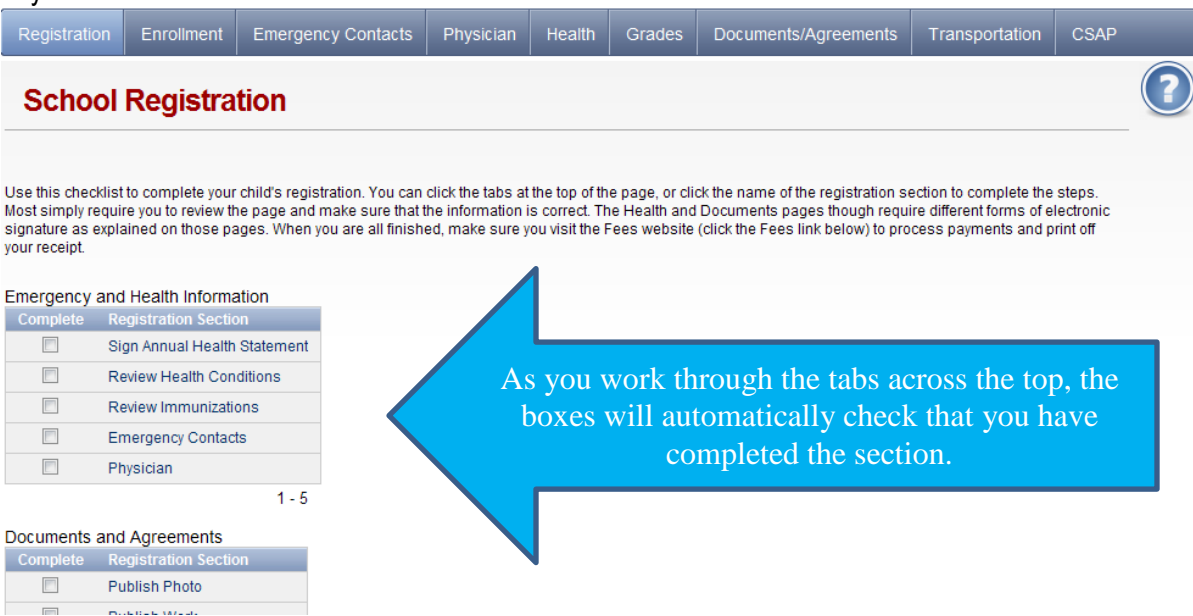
Registration | Enrollment | Emergency Contacts | Physician | Health | Grades | Documents/Agreements | Transportation | CSAP

School Registration

Use this checklist to complete your child's registration. You can click the tabs at the top of the page, or click the name of the registration section to complete the steps. Most simply require you to review the page and make sure that the information is correct. The Health and Documents pages though require different forms of electronic signature as explained on those pages. When you are all finished, make sure you visit the Fees website (click the Fees link below) to process payments and print off your receipt.

Emergency and Health Information

| Complete | Registration Section |
|---|---|
| ☐ | Sign Annual Health Statement |
| ☐ | Review Health Conditions |
| ☐ | Review Immunizations |
| ☐ | Emergency Contacts |
| ☐ | Physician |

1 - 5

As you work through the tabs across the top, the boxes will automatically check that you have completed the section.

Documents and Agreements

| Complete | Registration Section |
|---|---|
| ☐ | Publish Photo |
| ☐ | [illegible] |